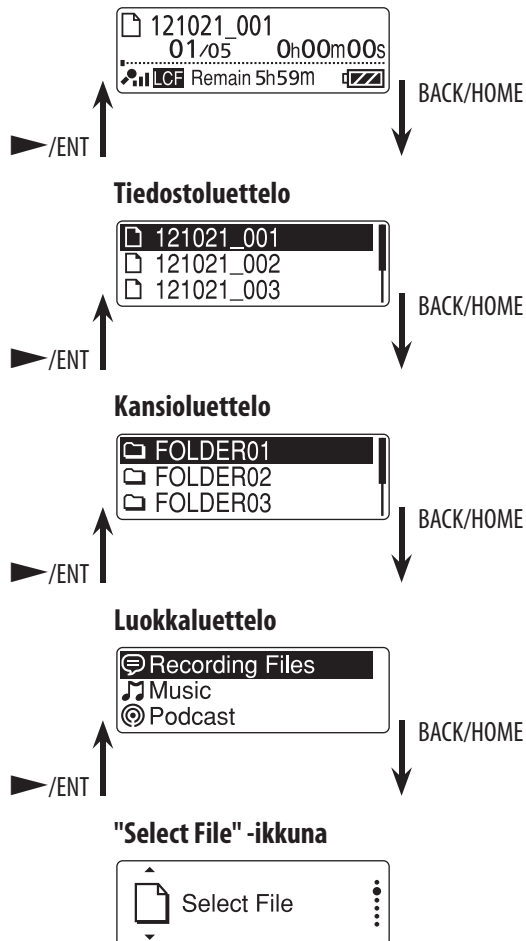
121021_001
01/05 0h00m00s
LCF Remain 5h59m

BACK/HOME

/ENT

Tiedostoluettelo

121021_001
121021_002
121021_003

BACK/HOME

/ENT

Kansioluettelo

FOLDER01
FOLDER02
FOLDER03

BACK/HOME

/ENT

Luokkaluettelo

Recording Files
Music
Podcast

BACK/HOME

/ENT

"Select File" -ikkuna

Select File